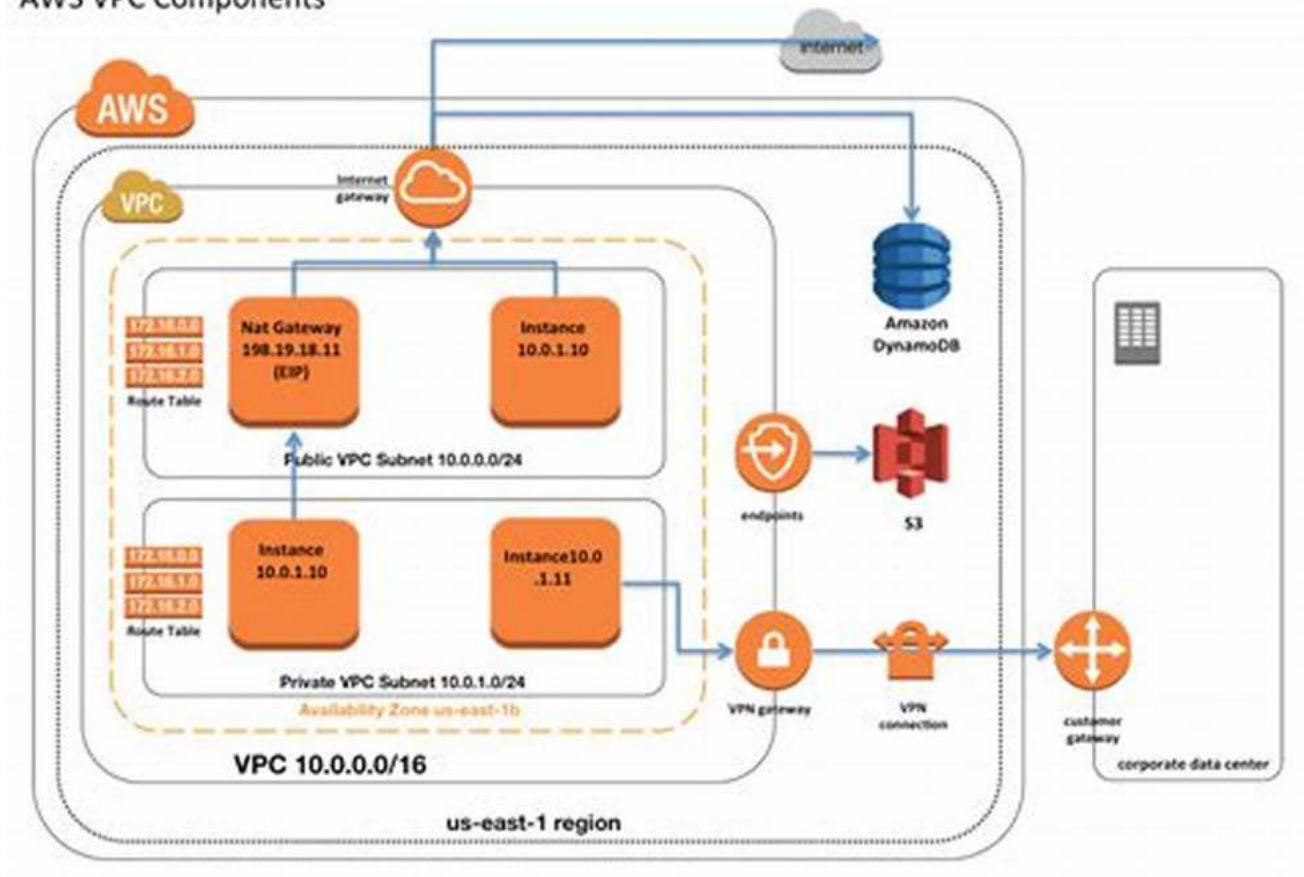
AWS VPC Components

Internet

AWS

Internet gateway

VPC

Amazon DynamoDB

172.16.0.0
172.16.1.0
172.16.2.0
Route Table

Nat Gateway 198.19.18.11 (EIP)

Instance 10.0.1.10

Public VPC Subnet 10.0.0.0/24

endpoints

S3

172.16.0.0
172.16.1.0
172.16.2.0
Route Table

Instance 10.0.1.10

Instance10.0 .1.11

Private VPC Subnet 10.0.1.0/24

Availability Zone us-east-1b

VPN gateway

VPN connection

customer gateway

corporate data center

VPC 10.0.0.0/16

us-east-1 region